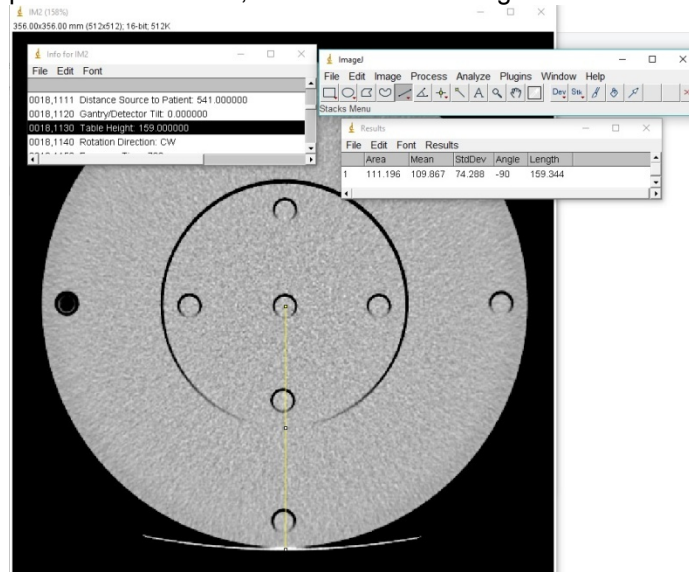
IM2 (158%)
356.00x356.00 mm (512x512); 16-bit; 512K

Info for IM2
File Edit Font
0018,1111 Distance Source to Patient: 541.000000
0018,1120 Gantry/Detector Tilt: 0.000000
0018,1130 Table Height: 159.000000
0018,1140 Rotation Direction: CW
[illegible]

ImageJ
File Edit Image Process Analyze Plugins Window Help
Dev Stk
Stacks Menu

Results
File Edit Font Results

|  | Area | Mean | StdDev | Angle | Length |
|---|---|---|---|---|---|
| 1 | 111.196 | 109.867 | 74.288 | -90 | 159.344 |